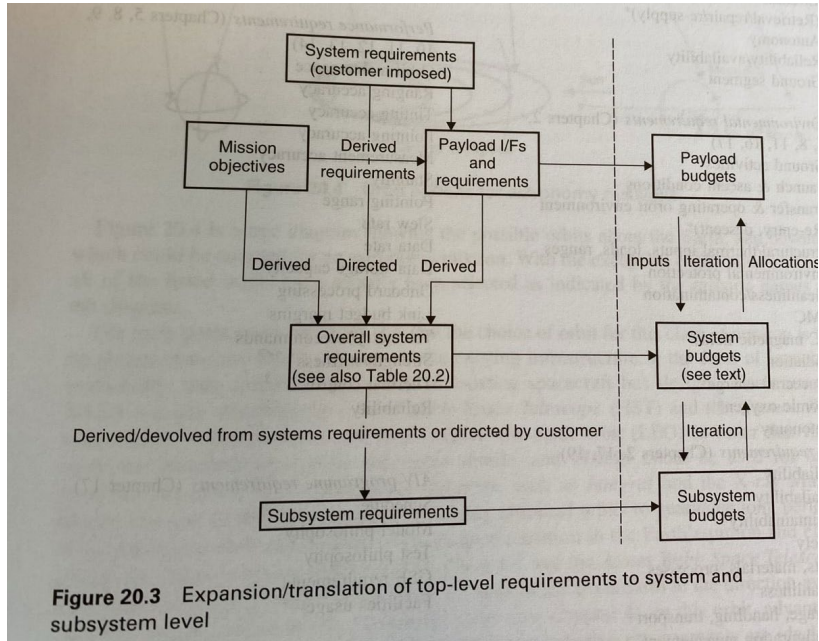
System requirements (customer imposed)

Mission objectives

Derived requirements

Payload I/Fs and requirements

Payload budgets

Derived

Directed

Derived

Inputs

Iteration

Allocations

Overall system requirements (see also Table 20.2)

System budgets (see text)

Derived/devolved from systems requirements or directed by customer

Iteration

Subsystem requirements

Subsystem budgets

**Figure 20.3** Expansion/translation of top-level requirements to system and subsystem level